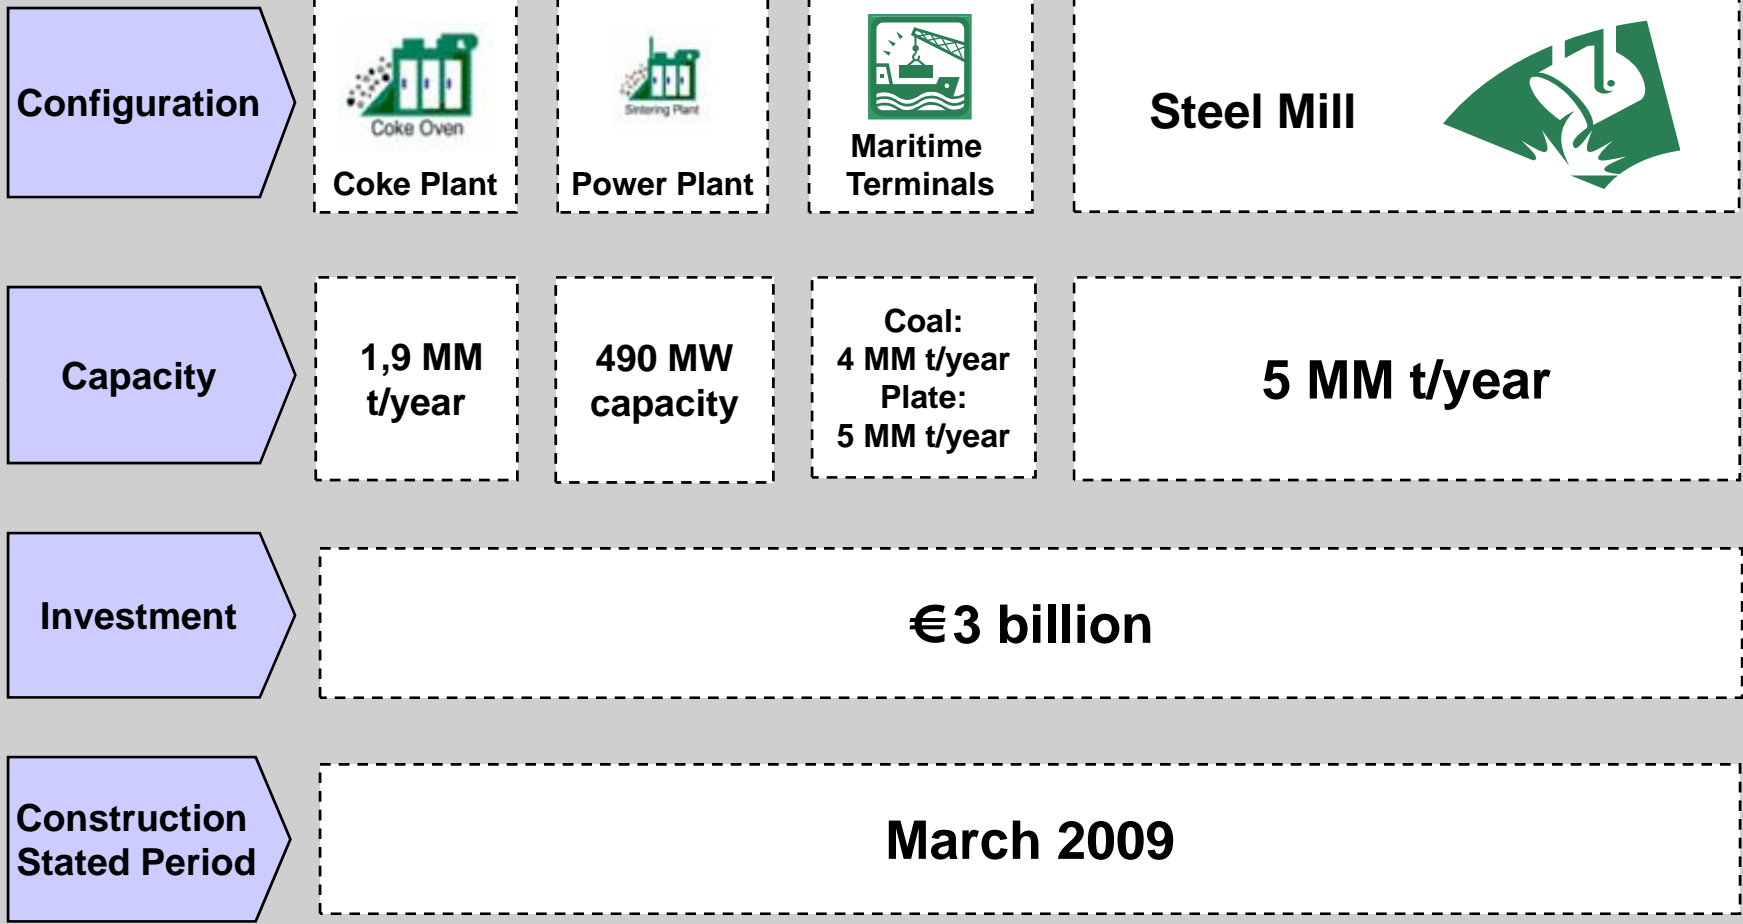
Configuration

Coke Oven

Coke Plant

Sintering Plant

Power Plant

Maritime Terminals

Steel Mill

Capacity

1,9 MM t/year

490 MW capacity

Coal: 4 MM t/year Plate: 5 MM t/year

5 MM t/year

Investment

€3 billion

Construction Stated Period

March 2009